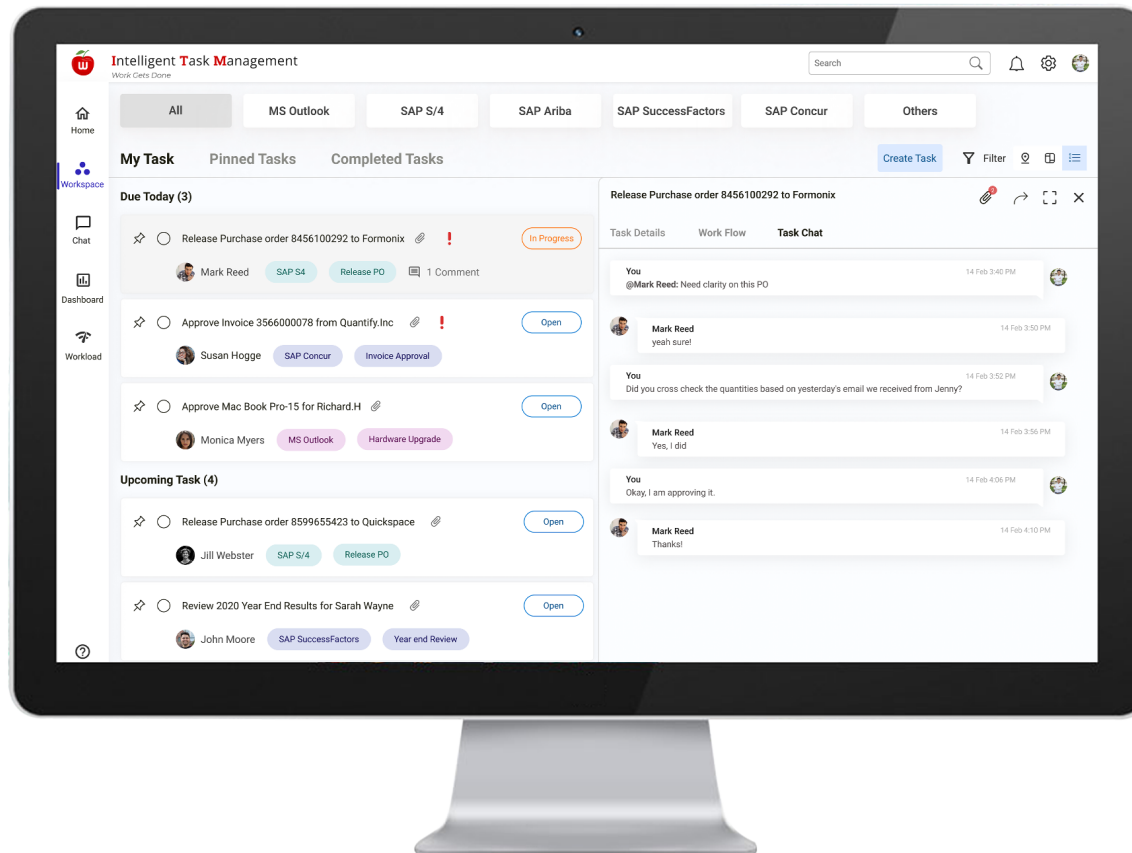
Intelligent Task Management
Work Gets Done

Search

Home
Workspace
Chat
Dashboard
Workload

All
MS Outlook
SAP S/4
SAP Ariba
SAP SuccessFactors
SAP Concur
Others

My Task
Pinned Tasks
Completed Tasks
Create Task
Filter

Due Today (3)

Release Purchase order 8456100292 to Formonix
In Progress
Mark Reed
SAP S4
Release PO
1 Comment

Approve Invoice 3566000078 from Quantify.Inc
Open
Susan Hogge
SAP Concur
Invoice Approval

Approve Mac Book Pro-15 for Richard.H
Open
Monica Myers
MS Outlook
Hardware Upgrade

Upcoming Task (4)

Release Purchase order 8599655423 to Quickspace
Open
Jill Webster
SAP S/4
Release PO

Review 2020 Year End Results for Sarah Wayne
Open
John Moore
SAP SuccessFactors
Year end Review

Release Purchase order 8456100292 to Formonix

Task Details
Work Flow
Task Chat

You
14 Feb 3:40 PM
@Mark Reed: Need clarity on this PO

Mark Reed
14 Feb 3:50 PM
yeah sure!

You
14 Feb 3:52 PM
Did you cross check the quantities based on yesterday's email we received from Jenny?

Mark Reed
14 Feb 3:56 PM
Yes, I did

You
14 Feb 4:06 PM
Okay, I am approving it.

Mark Reed
14 Feb 4:10 PM
Thanks!